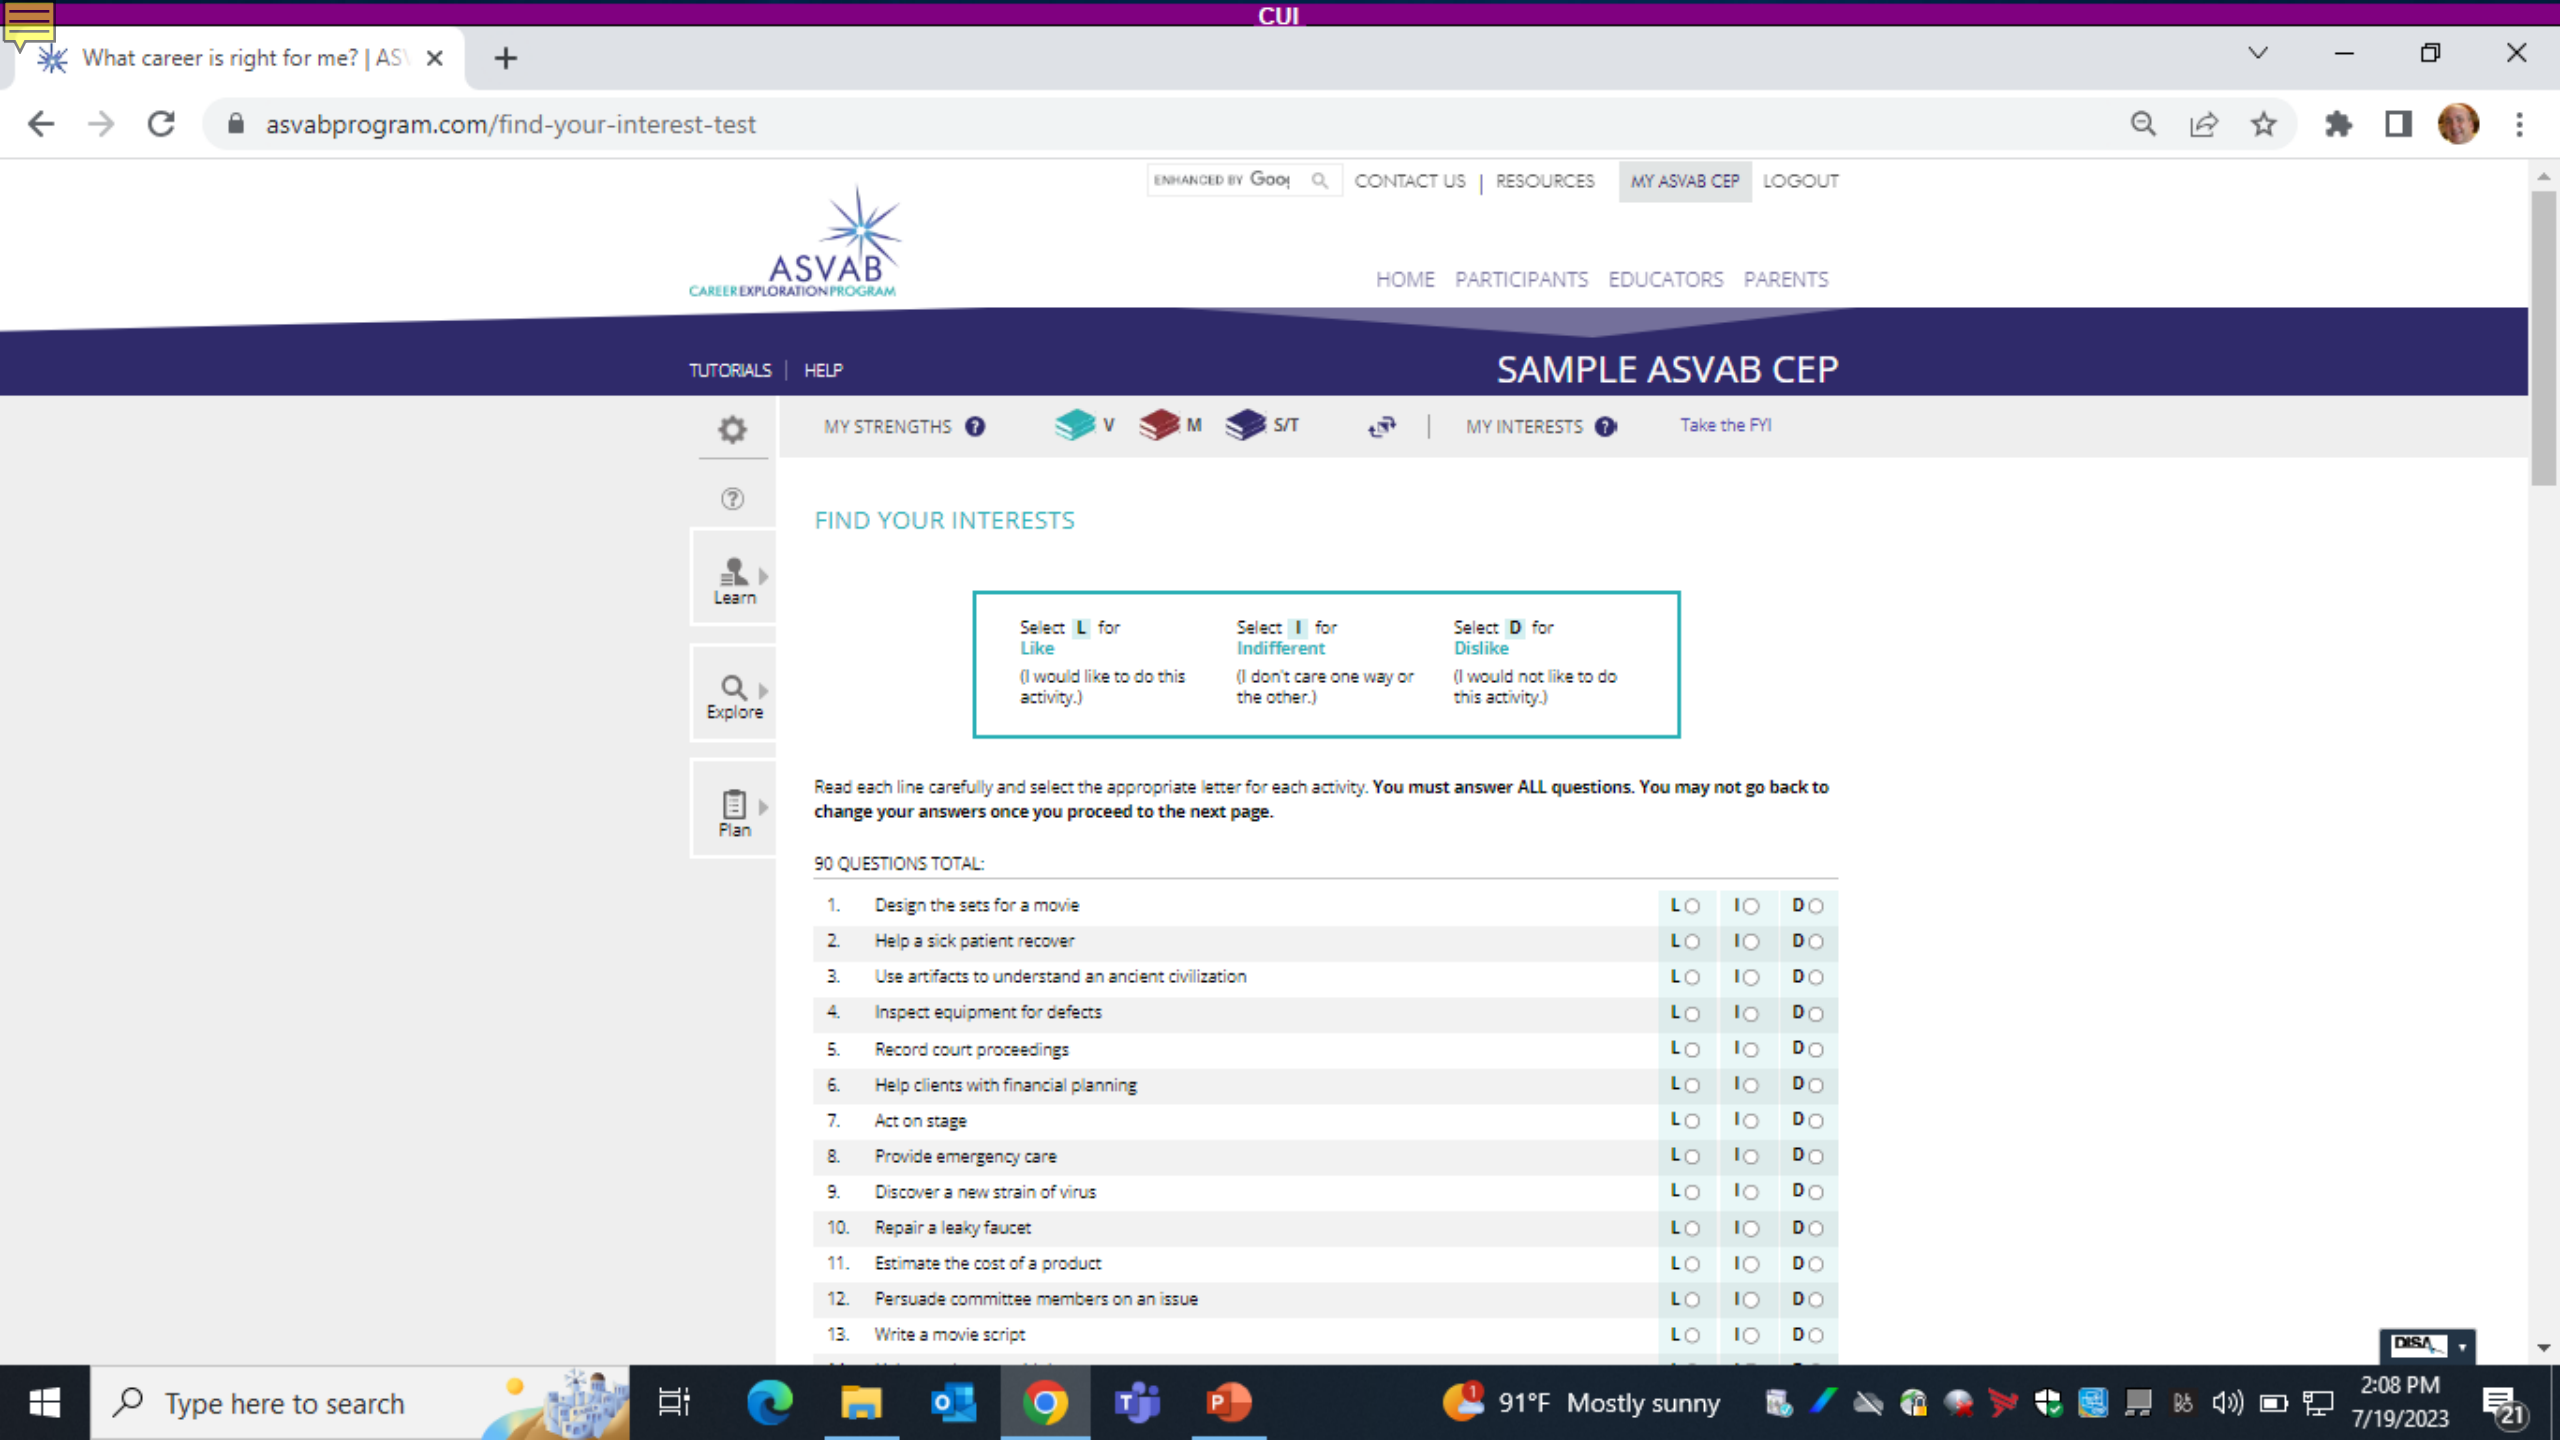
CUI

What career is right for me? | AS\ ×

asvabprogram.com/find-your-interest-test

ENHANCED BY Goo | CONTACT US | RESOURCES | MY ASVAB CEP | LOGOUT

ASVAB
CAREER EXPLORATION PROGRAM

HOME PARTICIPANTS EDUCATORS PARENTS

TUTORIALS | HELP

SAMPLE ASVAB CEP

MY STRENGTHS V M S/T | MY INTERESTS Take the FYI

Learn

Explore

Plan

FIND YOUR INTERESTS

Select L for Like (I would like to do this activity.)

Select I for Indifferent (I don't care one way or the other.)

Select D for Dislike (I would not like to do this activity.)

Read each line carefully and select the appropriate letter for each activity. **You must answer ALL questions. You may not go back to change your answers once you proceed to the next page.**

90 QUESTIONS TOTAL:

| | | | | |
|---|---|---|---|---|
| 1. | Design the sets for a movie | L | I | D |
| 2. | Help a sick patient recover | L | I | D |
| 3. | Use artifacts to understand an ancient civilization | L | I | D |
| 4. | Inspect equipment for defects | L | I | D |
| 5. | Record court proceedings | L | I | D |
| 6. | Help clients with financial planning | L | I | D |
| 7. | Act on stage | L | I | D |
| 8. | Provide emergency care | L | I | D |
| 9. | Discover a new strain of virus | L | I | D |
| 10. | Repair a leaky faucet | L | I | D |
| 11. | Estimate the cost of a product | L | I | D |
| 12. | Persuade committee members on an issue | L | I | D |
| 13. | Write a movie script | L | I | D |

DISA

Type here to search

91°F Mostly sunny

2:08 PM
7/19/2023

21